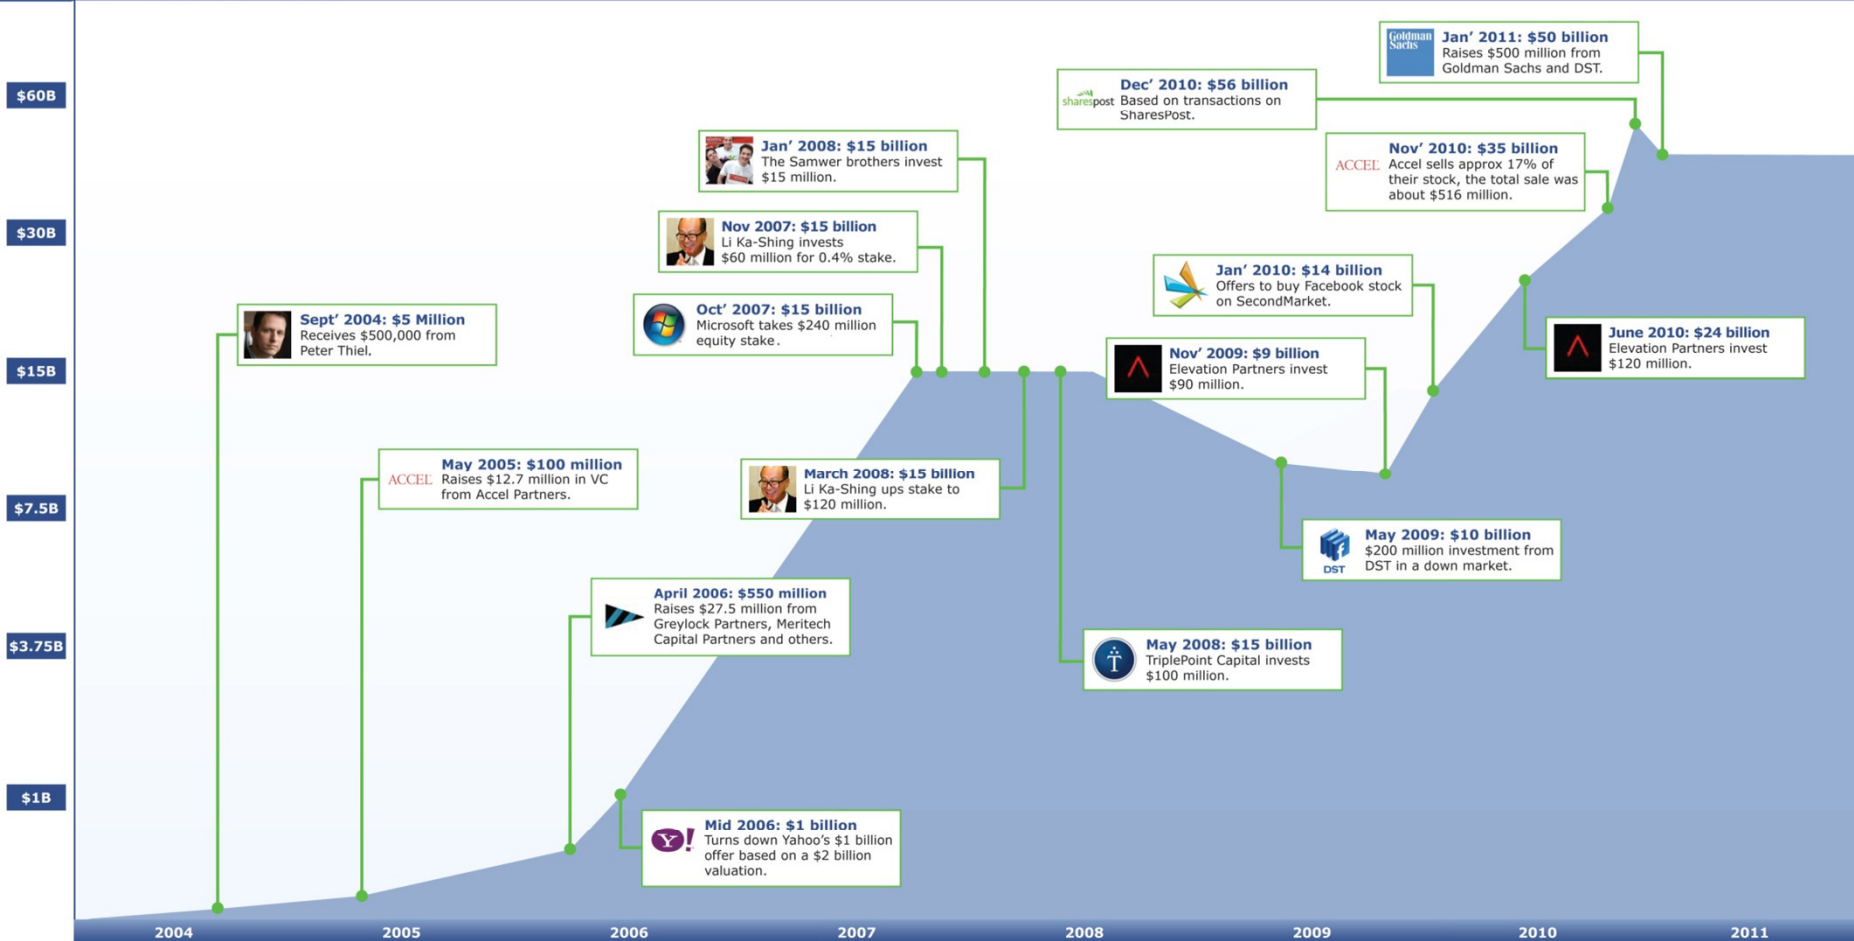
$60B
$30B
$15B
$7.5B
$3.75B
$1B

Goldman Sachs **Jan' 2011: $50 billion** Raises $500 million from Goldman Sachs and DST.

sharespost **Dec' 2010: $56 billion** Based on transactions on SharesPost.

**Jan' 2008: $15 billion** The Samwer brothers invest $15 million.

ACCEL **Nov' 2010: $35 billion** Accel sells approx 17% of their stock, the total sale was about $516 million.

**Nov 2007: $15 billion** Li Ka-Shing invests $60 million for 0.4% stake.

**Jan' 2010: $14 billion** Offers to buy Facebook stock on SecondMarket.

**Sept' 2004: $5 Million** Receives $500,000 from Peter Thiel.

**Oct' 2007: $15 billion** Microsoft takes $240 million equity stake.

**June 2010: $24 billion** Elevation Partners invest $120 million.

**Nov' 2009: $9 billion** Elevation Partners invest $90 million.

ACCEL **May 2005: $100 million** Raises $12.7 million in VC from Accel Partners.

**March 2008: $15 billion** Li Ka-Shing ups stake to $120 million.

DST **May 2009: $10 billion** $200 million investment from DST in a down market.

**April 2006: $550 million** Raises $27.5 million from Greylock Partners, Meritech Capital Partners and others.

**May 2008: $15 billion** TriplePoint Capital invests $100 million.

Y! **Mid 2006: $1 billion** Turns down Yahoo's $1 billion offer based on a $2 billion valuation.

2004 2005 2006 2007 2008 2009 2010 2011